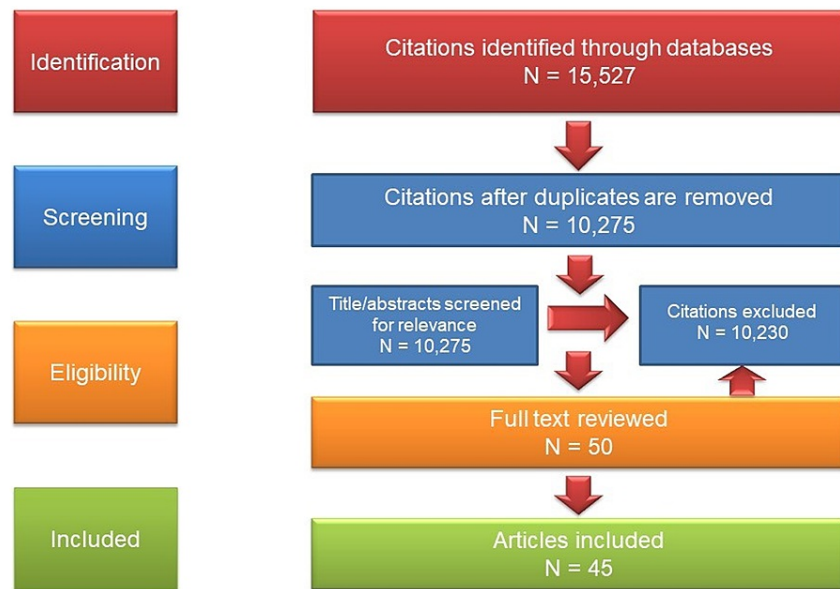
Identification

Citations identified through databases
N = 15,527

Screening

Citations after duplicates are removed
N = 10,275

Eligibility

Title/abstracts screened for relevance
N = 10,275

Citations excluded
N = 10,230

Full text reviewed
N = 50

Included

Articles included
N = 45